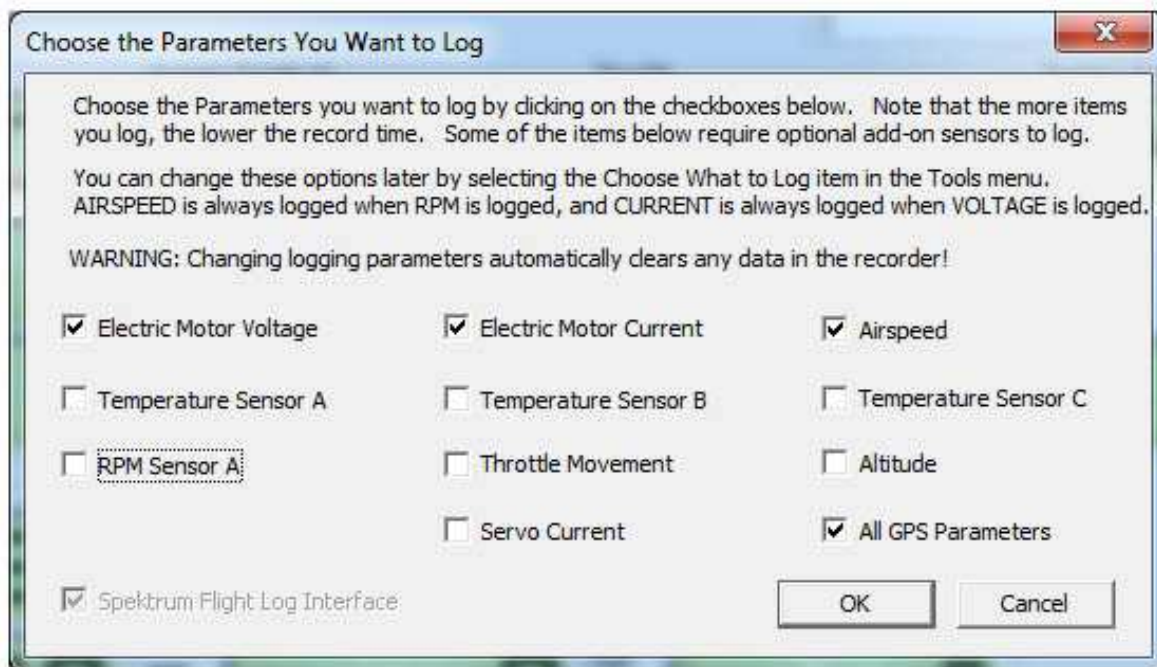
Choose the Parameters You Want to Log

Choose the Parameters you want to log by clicking on the checkboxes below. Note that the more items you log, the lower the record time. Some of the items below require optional add-on sensors to log.

You can change these options later by selecting the Choose What to Log item in the Tools menu. AIRSPEED is always logged when RPM is logged, and CURRENT is always logged when VOLTAGE is logged.

WARNING: Changing logging parameters automatically clears any data in the recorder!

Electric Motor Voltage

Electric Motor Current

Airspeed

Temperature Sensor A

Temperature Sensor B

Temperature Sensor C

RPM Sensor A

Throttle Movement

Altitude

Servo Current

All GPS Parameters

Spektrum Flight Log Interface

OK

Cancel